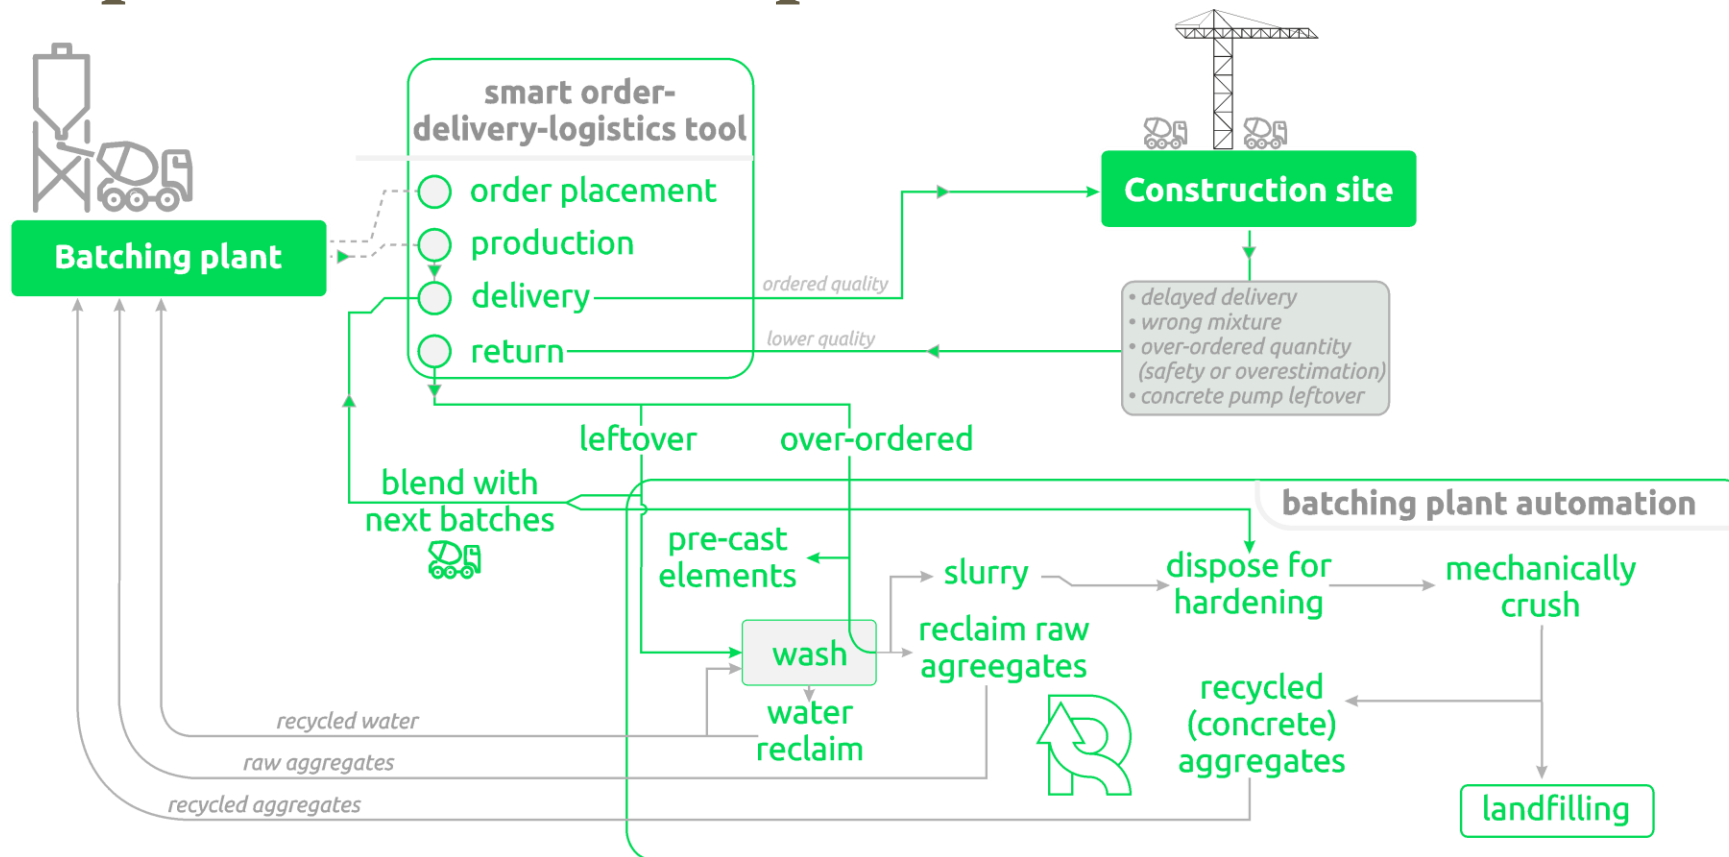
smart order-delivery-logistics tool

order placement

production

delivery

return

Batching plant

Construction site

ordered quality

lower quality

• delayed delivery
• wrong mixture
• over-ordered quantity (safety or overestimation)
• concrete pump leftover

leftover

over-ordered

blend with next batches

batching plant automation

pre-cast elements

slurry

dispose for hardening

mechanically crush

wash

reclaim raw agreegates

water reclaim

recycled (concrete) aggregates

landfilling

recycled water

raw aggregates

recycled aggregates